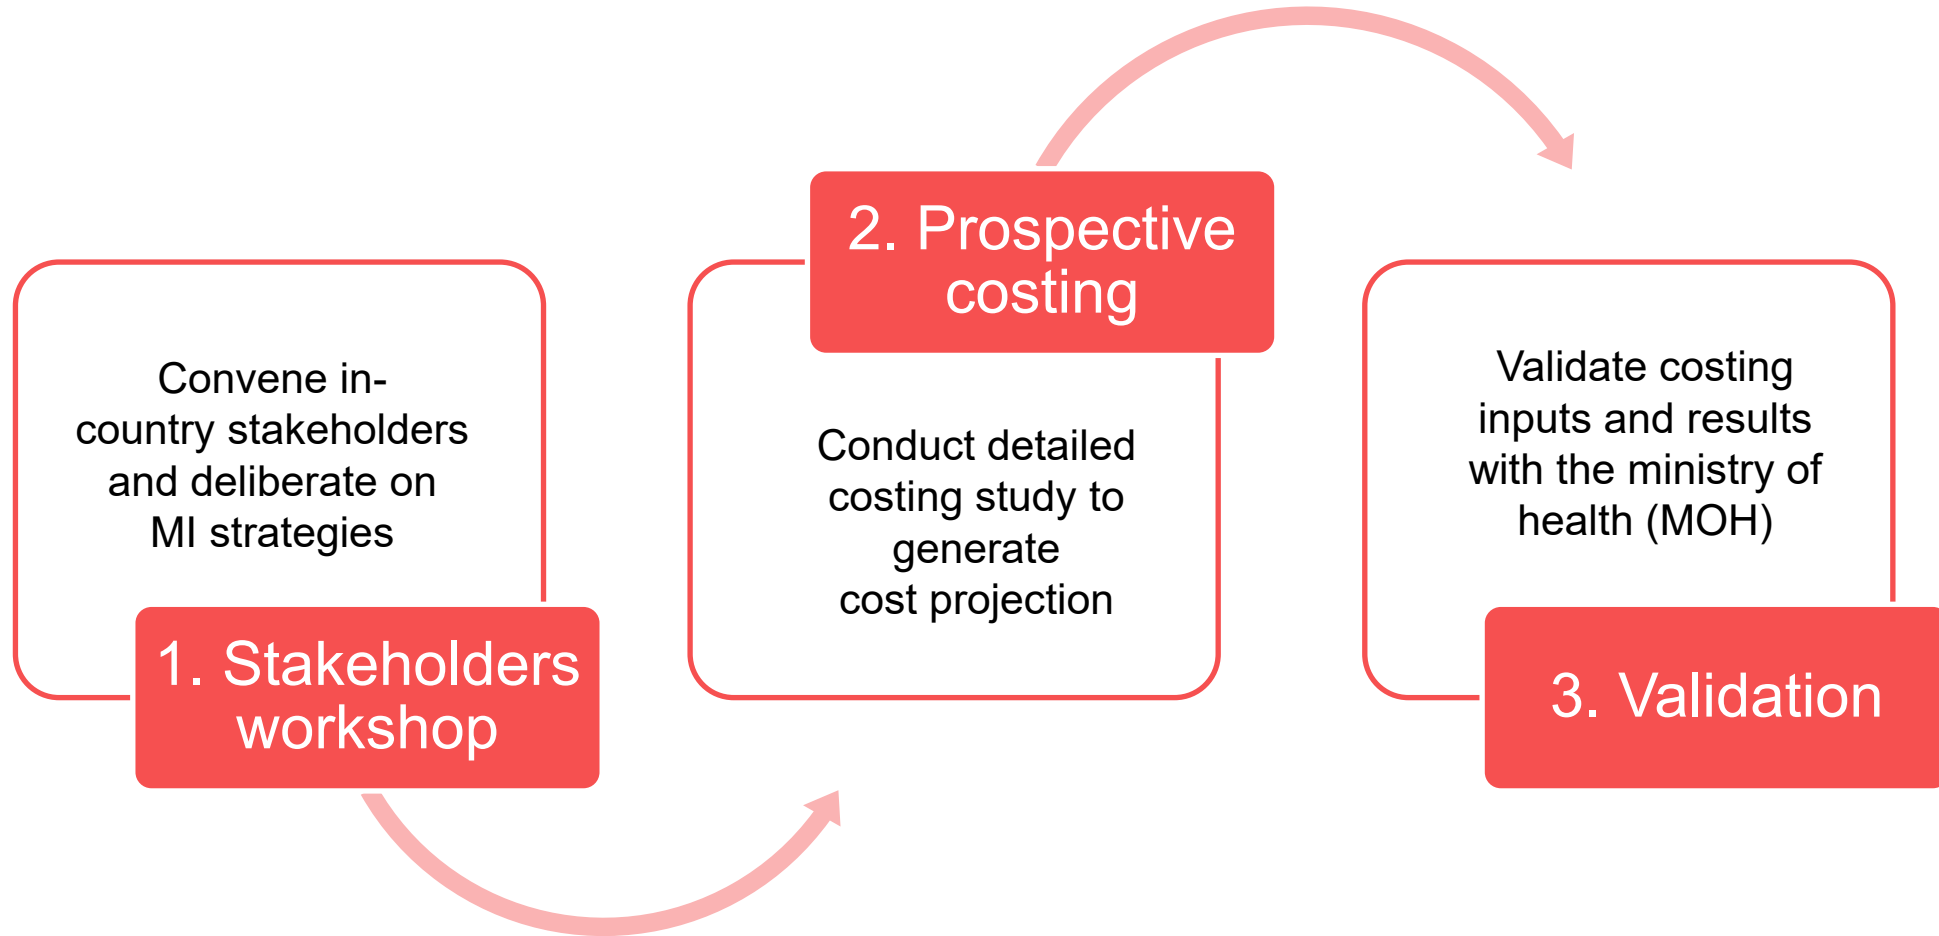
Convene in-country stakeholders and deliberate on MI strategies

1. Stakeholders workshop

2. Prospective costing

Conduct detailed costing study to generate cost projection

Validate costing inputs and results with the ministry of health (MOH)

3. Validation